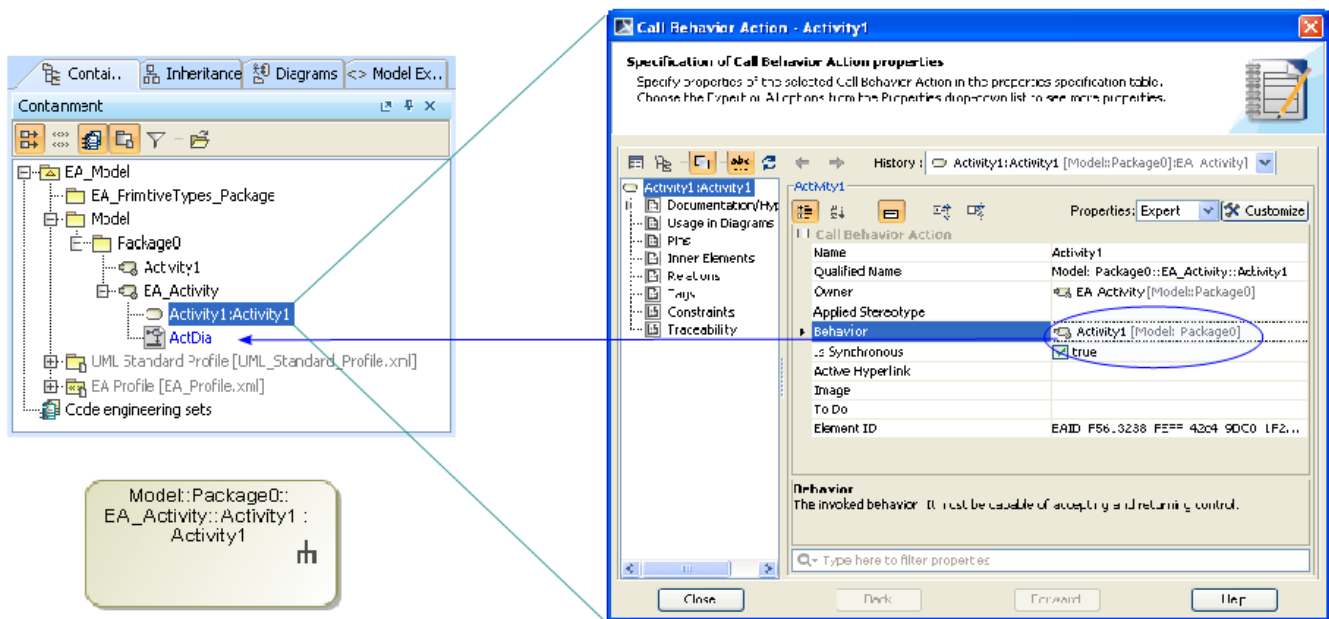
Contai.. Inheritance Diagrams <> Model Ex..

Containment

EA_Model
EA_PrimtiveTypes_Package
Model
Package0
Activity1
EA_Activity
Activity1:Activity1
ActDia
UML Standard Profile [UML_Standard_Profile.xml]
EA Profile [EA_Profile.xml]
Code engineering sets

Model::Package0::
EA_Activity::Activity1 :
Activity1

Call Behavior Action - Activity1

Specification of Call Behavior Action properties
Specify properties of the selected Call Behavior Action in the properties specification table.
Choose the Expert or All options from the Properties drop-down list to see more properties.

History : Activity1:Activity1 [Model::Package0]:EA_Activity]

Activity1:Activity1
Documentation/Hyp
Usage in Diagrams
Pins
Inner Elements
Relations
Tags
Constraints
Traceability

Activity1

Properties: Expert Customize

Call Behavior Action

| Name | Activity1 |
|---|---|
| Qualified Name | Model::Package0::EA_Activity::Activity1 |
| Owner | EA Activity [Model::Package0] |
| Applied Stereotype | |
| Behavior | Activity1 [Model::Package0] |
| Is Synchronous | true |
| Active Hyperlink | |
| Image | |
| To Do | |
| Element ID | EAID F56.3238 FE== 42c4 9DC0 LF2... |

Behavior
The invoked behavior. It must be capable of accepting and returning control.

Type here to filter properties

Close Back Forward Help